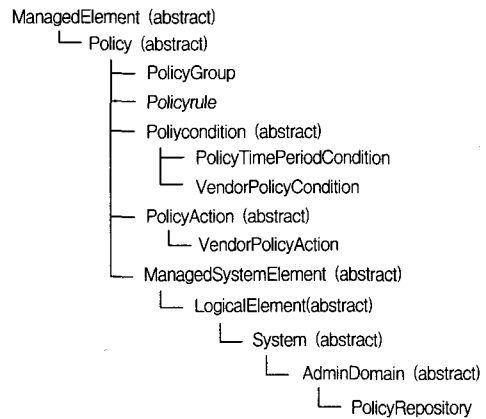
ManagedElement (abstract)
Policy (abstract)
PolicyGroup
Policyrule
Policycondition (abstract)
PolicyTimePeriodCondition
VendorPolicyCondition
PolicyAction (abstract)
VendorPolicyAction
ManagedSystemElement (abstract)
LogicalElement(abstract)
System (abstract)
AdminDomain (abstract)
PolicyRepository